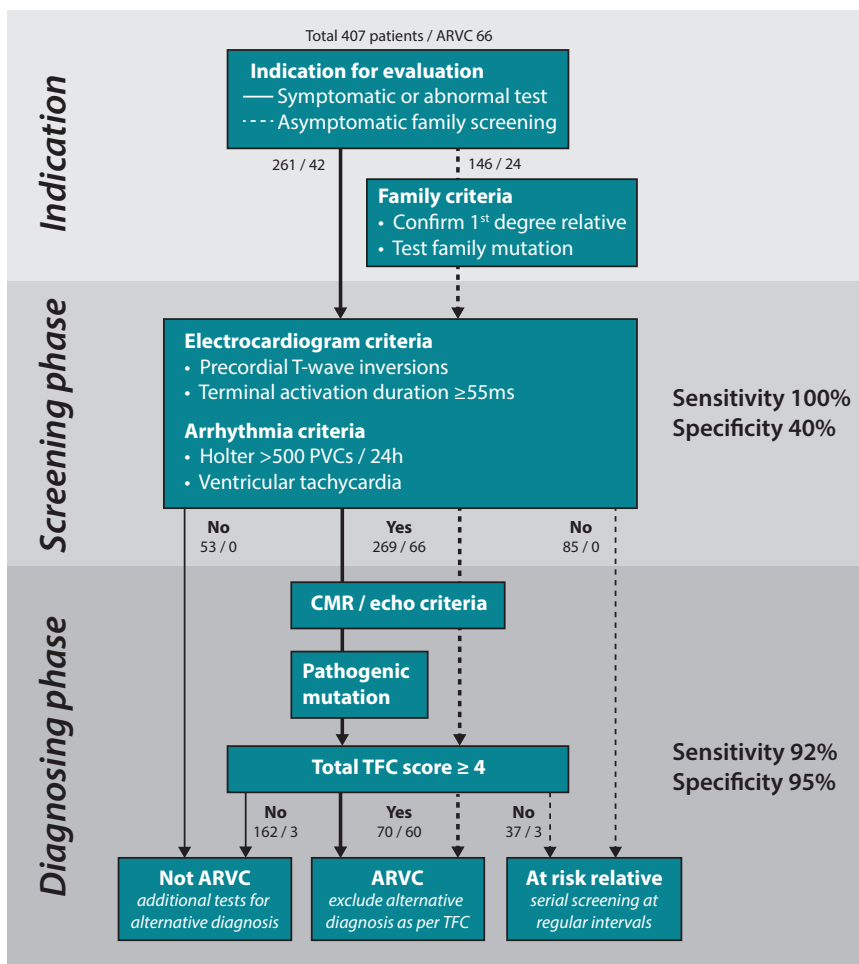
Indication

Total 407 patients / ARVC 66

Indication for evaluation
—— Symptomatic or abnormal test
- - - Asymptomatic family screening

261 / 42

146 / 24

Family criteria
• Confirm 1$^{st}$ degree relative
• Test family mutation

Screening phase

Electrocardiogram criteria
• Precordial T-wave inversions
• Terminal activation duration ≥55ms

Arrhythmia criteria
• Holter >500 PVCs / 24h
• Ventricular tachycardia

Sensitivity 100%
Specificity 40%

No
53 / 0

Yes
269 / 66

No
85 / 0

Diagnosing phase

CMR / echo criteria

Pathogenic mutation

Total TFC score ≥ 4

Sensitivity 92%
Specificity 95%

No
162 / 3

Yes
70 / 60

No
37 / 3

Not ARVC
additional tests for alternative diagnosis

ARVC
exclude alternative diagnosis as per TFC

At risk relative
serial screening at regular intervals